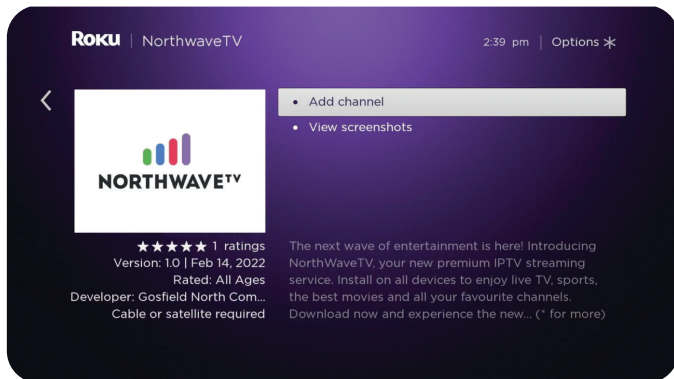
Roku | NorthwaveTV

2:39 pm | Options ✱

NORTHWAVETV

• Add channel
• View screenshots

★★★★★ 1 ratings
Version: 1.0 | Feb 14, 2022
Rated: All Ages
Developer: Gosfield North Com...
Cable or satellite required

The next wave of entertainment is here! Introducing NorthWaveTV, your new premium IPTV streaming service. Install on all devices to enjoy live TV, sports, the best movies and all your favourite channels. Download now and experience the new... (* for more)